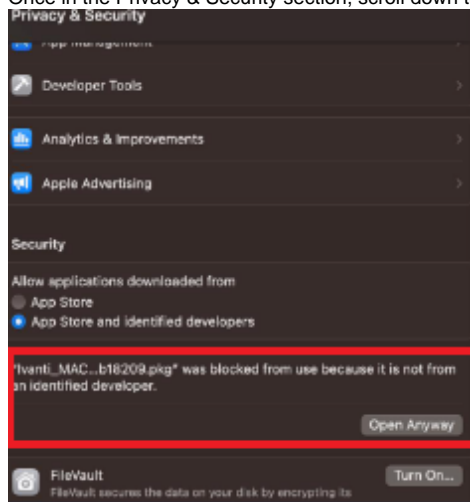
Once in the Privacy & Security section, scroll down t

Privacy & Security

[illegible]

Developer Tools

Analytics & Improvements

Apple Advertising

Security

Allow applications downloaded from

App Store

App Store and identified developers

"Ivanti_MAC...b18209.pkg" was blocked from use because it is not from an identified developer.

Open Anyway

FileVault

FileVault secures the data on your disk by encrypting its

Turn On...